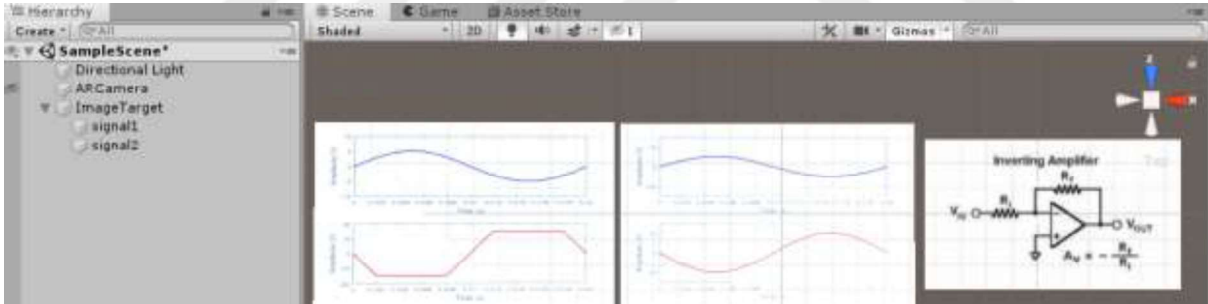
Hierarchy
Create * All
SampleScene*
Directional Light
ARCamera
ImageTarget
signal1
signal2

Scene
Game
Asset Store
Shaded
2D
1
Gizmos
All

Inverting Amplifier
$R_F$
$R_1$
$V_{IN}$
$V_{OUT}$
$A_V = -\frac{R_F}{R_1}$